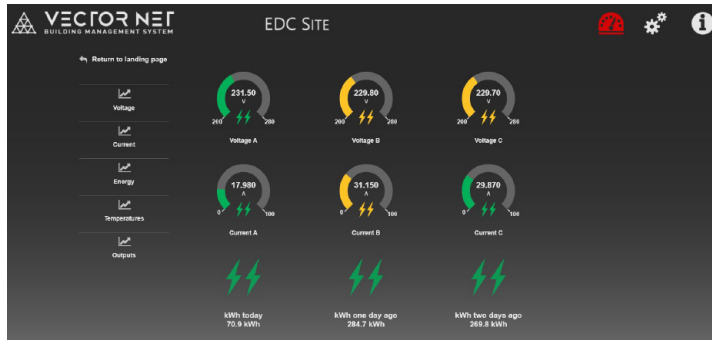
VECTOR NET
BUILDING MANAGEMENT SYSTEM

EDC SITE

Return to landing page

Voltage

Current

Energy

Temperatures

Outputs

231.50
V
200 280
Voltage A

229.80
V
200 280
Voltage B

229.70
V
200 280
Voltage C

17.980
A
0 100
Current A

31.150
A
0 100
Current B

29.870
A
0 100
Current C

kWh today
70.9 kWh

kWh one day ago
284.7 kWh

kWh two days ago
269.8 kWh